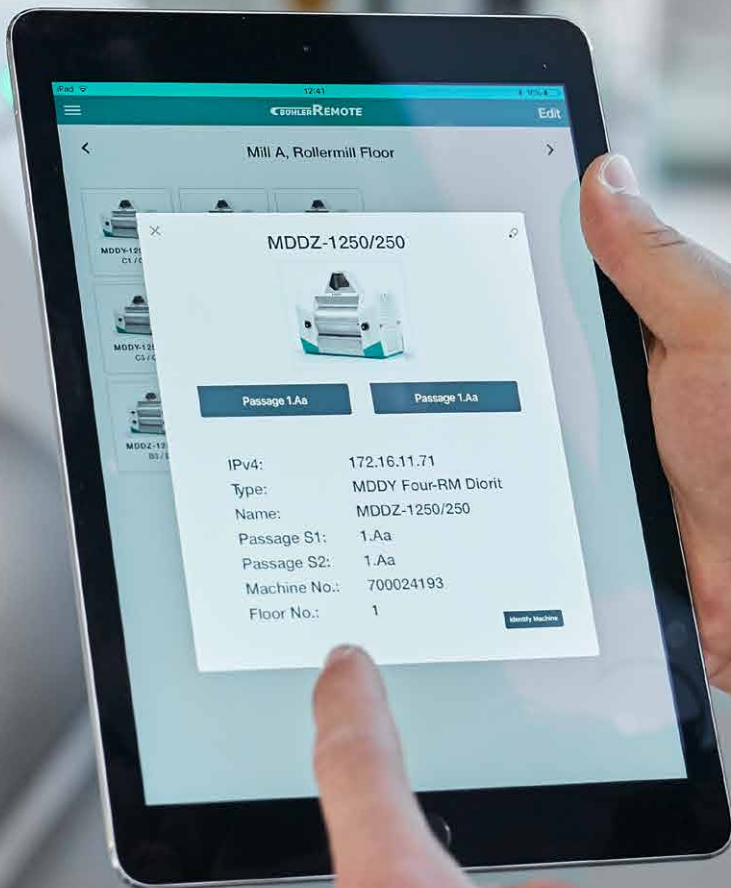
iPad
12:41
BÜHLER REMOTE
Edit
Mill A, Rollermill Floor
MDDY-125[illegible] C1 / C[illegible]
MDDY-125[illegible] C3 / C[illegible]
MDDZ-125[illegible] B3 / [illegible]

MDDZ-1250/250
Passage 1.Aa
Passage 1.Aa
IPv4: 172.16.11.71
Type: MDDY Four-RM Diorit
Name: MDDZ-1250/250
Passage S1: 1.Aa
Passage S2: 1.Aa
Machine No.: 700024193
Floor No.: 1
Identify Machine